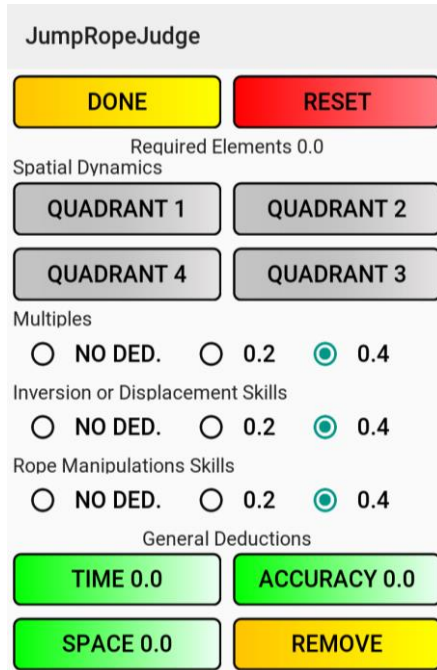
JumpRopeJudge

DONE RESET

Required Elements 0.0

Spatial Dynamics

QUADRANT 1 QUADRANT 2

QUADRANT 4 QUADRANT 3

Multiples

NO DED. 0.2 0.4

Inversion or Displacement Skills

NO DED. 0.2 0.4

Rope Manipulations Skills

NO DED. 0.2 0.4

General Deductions

TIME 0.0 ACCURACY 0.0

SPACE 0.0 REMOVE